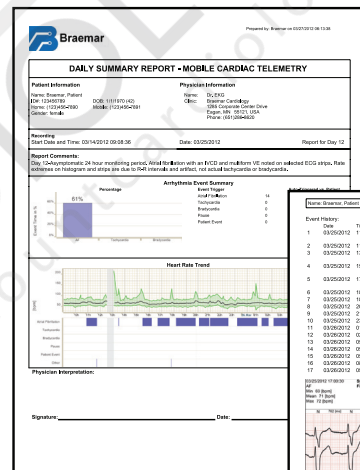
Prepared by: Braemar on 03/27/2012 09:13:56

Braemar

DAILY SUMMARY REPORT - MOBILE CARDIAC TELEMETRY

Patient Information

Name: Braemar, Patient
ID#: 123456789
DOB: 1/1/1970 (42)
Home: (123)456-7890
Mobile: (123)456-7891
Gender: female

Physician Information

Name: Dr, EKG
Clinic: Braemar Cardiology
1285 Corporate Center Drive
Eagan, MN 55121, USA
Phone: (651)286-8620

Recording
Start Date and Time: 03/14/2012 09:08:36
Date: 03/25/2012
Report for Day 12

Report Comments:
Day 12-Asymptomatic 24 hour monitoring period. Atrial fibrillation with an IVCD and multiform VE noted on selected ECG strips. Rate extremes on histogram and strips are due to R-R intervals and artifact, not actual tachycardia or bradycardia.

Arrhythmia Event Summary

Percentage

61%

| Event Trigger | |
|---|---|
| Atrial Fibrillation | 14 |
| Tachycardia | 0 |
| Bradycardia | 0 |
| Pause | 0 |
| Patient Event | 0 |

Heart Rate Trend

Atrial Fibrillation
Tachycardia
Bradycardia
Pause
Patient Event
Other

Physician Interpretation:

Signature:
Date:

Name: Braemar, Patient

Event History:

| | Date | T |
|---|---|---|
| 1 | 03/25/2012 | 1 |
| 2 | 03/25/2012 | 1 |
| 3 | 03/25/2012 | 1 |
| 4 | 03/25/2012 | 1 |
| 5 | 03/25/2012 | 1 |
| 6 | 03/25/2012 | 1 |
| 7 | 03/25/2012 | 1 |
| 8 | 03/25/2012 | 2 |
| 9 | 03/25/2012 | 2 |
| 10 | 03/25/2012 | 2 |
| 11 | 03/26/2012 | 0 |
| 12 | 03/26/2012 | 0 |
| 13 | 03/26/2012 | 0 |
| 14 | 03/26/2012 | 0 |
| 15 | 03/26/2012 | 0 |
| 16 | 03/26/2012 | 0 |
| 17 | 03/26/2012 | 0 |

03/25/2012 17:08:30
AF
Min: 60 (bpm)
Mean: 71 (bpm)
Max: 72 (bpm)